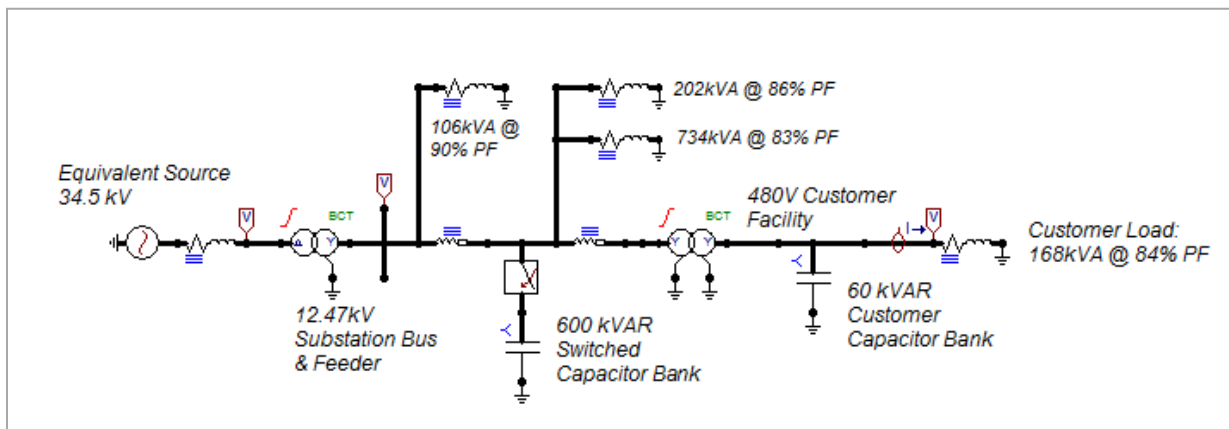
Equivalent Source
34.5 kV

V

BCT

V

106kVA @
90% PF

202kVA @ 86% PF

734kVA @ 83% PF

480V Customer
Facility

BCT

V

Customer Load:
168kVA @ 84% PF

12.47kV
Substation Bus
& Feeder

600 kVAR
Switched
Capacitor Bank

60 kVAR
Customer
Capacitor Bank